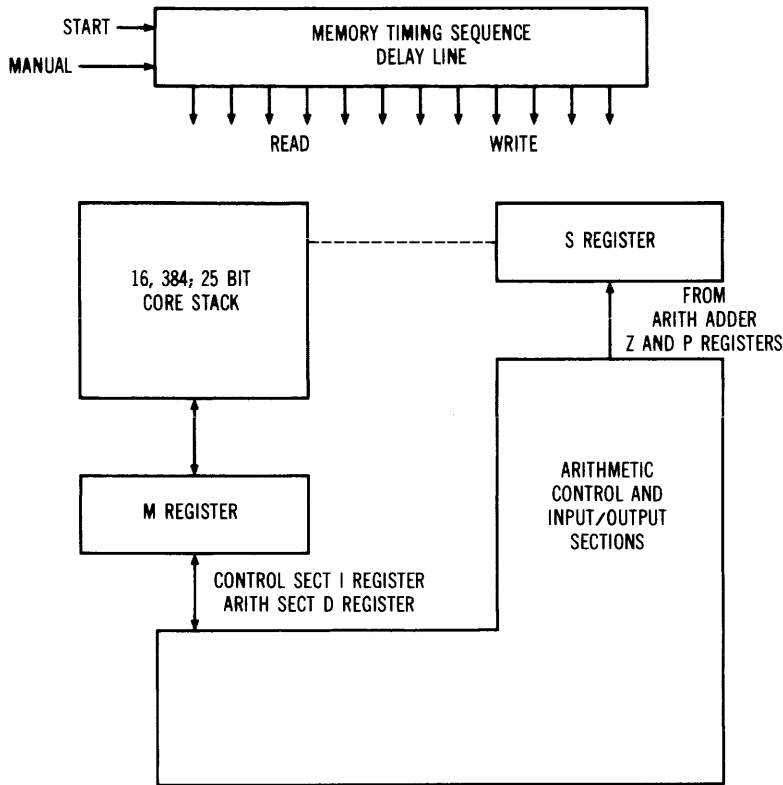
START

MANUAL

MEMORY TIMING SEQUENCE
DELAY LINE

READ

WRITE

16, 384; 25 BIT
CORE STACK

S REGISTER

FROM
ARITH ADDER
Z AND P REGISTERS

M REGISTER

ARITHMETIC
CONTROL AND
INPUT/OUTPUT
SECTIONS

CONTROL SECT I REGISTER
ARITH SECT D REGISTER